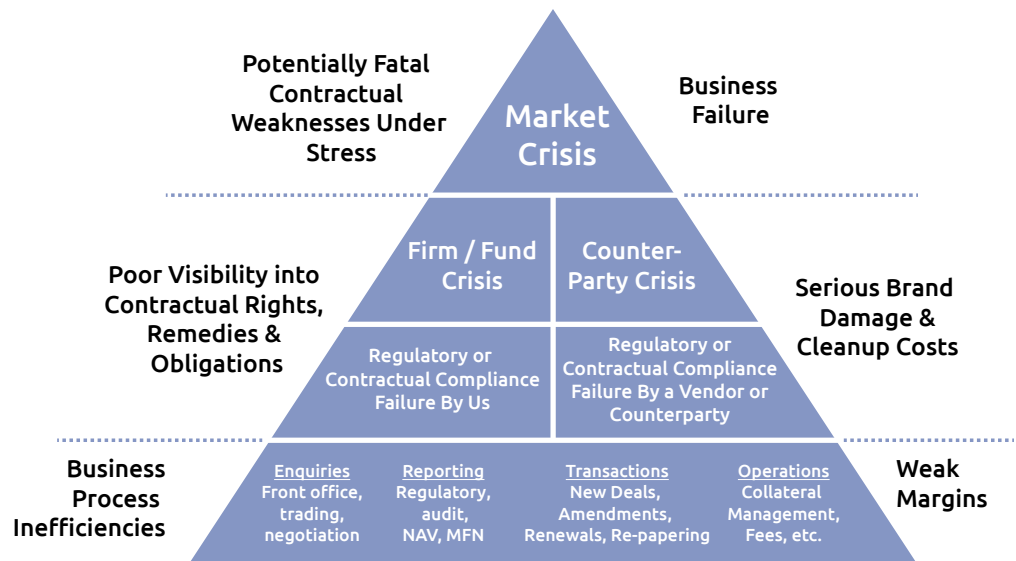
Potentially Fatal Contractual Weaknesses Under Stress

Market Crisis

Business Failure

Poor Visibility into Contractual Rights, Remedies & Obligations

Firm / Fund Crisis

Counter-Party Crisis

Serious Brand Damage & Cleanup Costs

Regulatory or Contractual Compliance Failure By Us

Regulatory or Contractual Compliance Failure By a Vendor or Counterparty

Business Process Inefficiencies

Enquiries
Front office, trading, negotiation

Reporting
Regulatory, audit, NAV, MFN

Transactions
New Deals, Amendments, Renewals, Re-papering

Operations
Collateral Management, Fees, etc.

Weak Margins